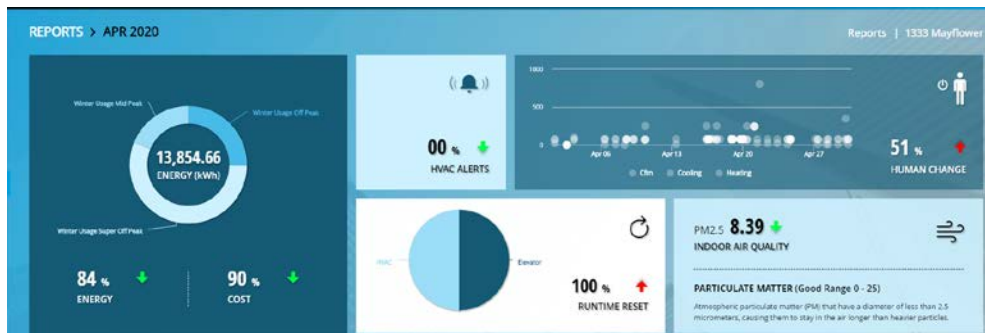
REPORTS > APR 2020

Reports | 1333 Mayflower

Winter Usage Mid Peak

Winter Usage Off Peak

13,854.66
ENERGY (kWh)

Winter Usage Super Off Peak

84 %
ENERGY

90 %
COST

00 %
HVAC ALERTS

1000
500
0

Apr 06
Apr 13
Apr 20
Apr 27

Cfm
Cooling
Heating

51 %
HUMAN CHANGE

HVAC

Elevator

100 %
RUNTIME RESET

PM2.5 8.39
INDOOR AIR QUALITY

PARTICULATE MATTER (Good Range 0 - 25)

Atmospheric particulate matter (PM) that have a diameter of less than 2.5 micrometers, causing them to stay in the air longer than heavier particles.